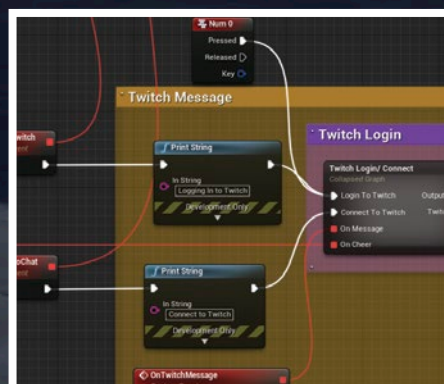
Num 0
Pressed
Released
Key

Twitch Message

witch

Print String
In String
Logging In to Twitch
Development Only

Twitch Login
Twitch Login/ Connect
Collapsed Graph
Login To Twitch
Output
Connect To Twitch
Twitc
On Message
On Cheer

oChat

Print String
In String
Connect to Twitch
Development Only

OnTwitchMessage